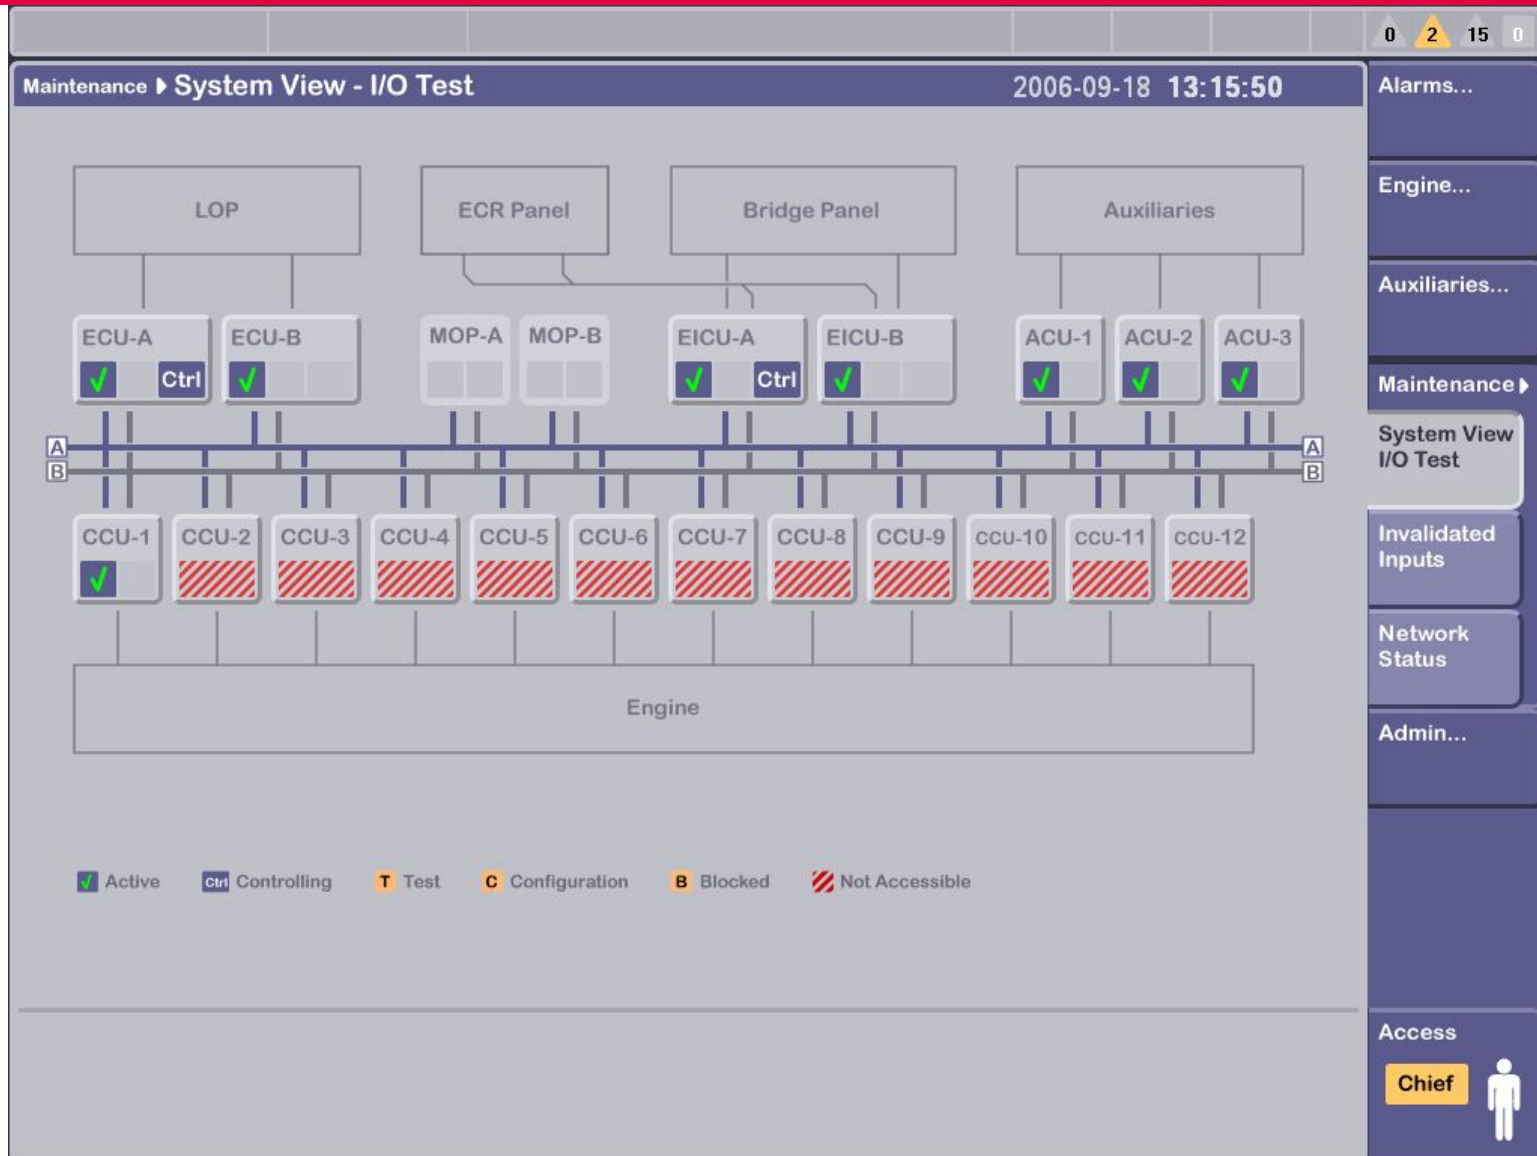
0 2 15 0

Maintenance ▸ System View - I/O Test 2006-09-18 13:15:50

LOP
ECR Panel
Bridge Panel
Auxiliaries

ECU-A Ctrl
ECU-B
MOP-A
MOP-B
EICU-A Ctrl
EICU-B
ACU-1
ACU-2
ACU-3

A
B
A
B

CCU-1
CCU-2
CCU-3
CCU-4
CCU-5
CCU-6
CCU-7
CCU-8
CCU-9
CCU-10
CCU-11
CCU-12

Engine

Active
Ctrl Controlling
T Test
C Configuration
B Blocked
Not Accessible

Alarms...
Engine...
Auxiliaries...
Maintenance ▸
System View I/O Test
Invalidated Inputs
Network Status
Admin...
Access
Chief